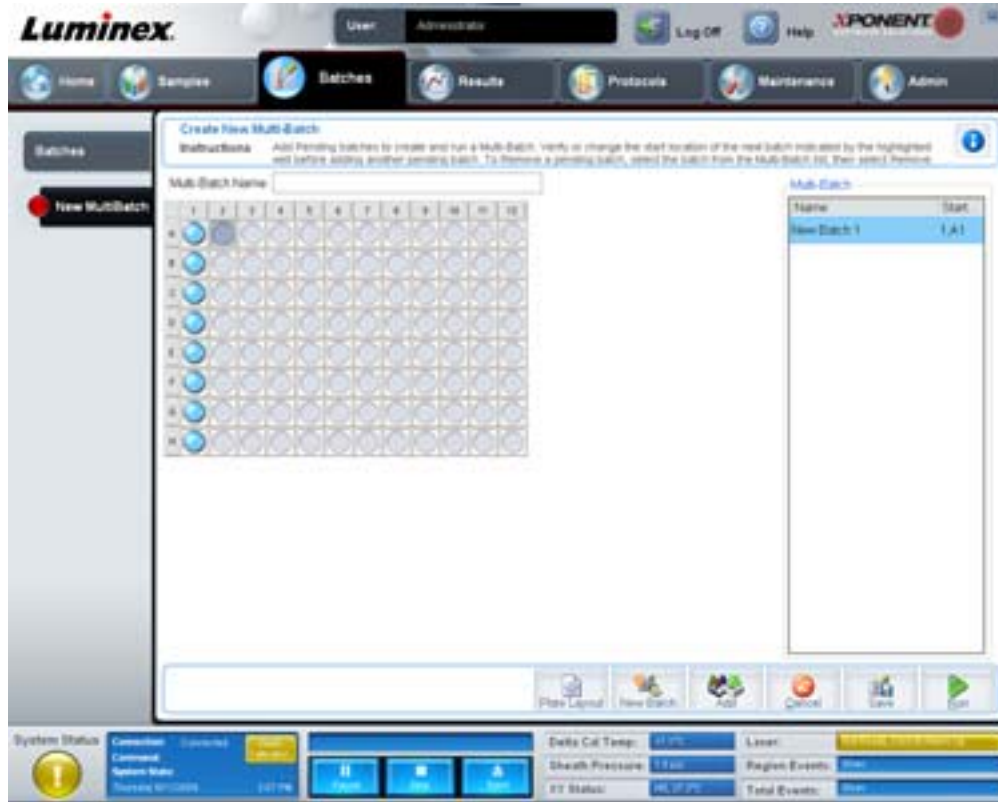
Luminex

User Administrator

Log Off Help xPONENT

Home Samples Batches Results Protocols Maintenance Admin

Batches

New MultiBatch

Create New Multi-Batch

Instructions Add Pending batches to create and run a Multi-Batch. Verify or change the start location of the next batch indicated by the highlighted well before adding another pending batch. To Remove a pending batch, select the batch from the Multi-Batch list, then select Remove.

Multi-Batch Name

| | 1 | 2 | 3 | 4 | 5 | 6 | 7 | 8 | 9 | 10 | 11 | 12 |
|---|---|---|---|---|---|---|---|---|---|---|---|---|
| A | | | | | | | | | | | | |
| B | | | | | | | | | | | | |
| C | | | | | | | | | | | | |
| D | | | | | | | | | | | | |
| E | | | | | | | | | | | | |
| F | | | | | | | | | | | | |
| G | | | | | | | | | | | | |
| H | | | | | | | | | | | | |

Multi-Batch

| Name | Start |
|---|---|
| New Batch 1 | 1,A1 |

Plate Layout New Batch Add Cancel Save Run

System Status

Connection: Connected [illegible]
Command:
System State:
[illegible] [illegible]

Pause Stop Eject

Delta Cal Temp: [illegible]
Sheath Pressure: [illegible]
XY Status: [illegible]

Laser: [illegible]
Region Events: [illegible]
Total Events: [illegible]